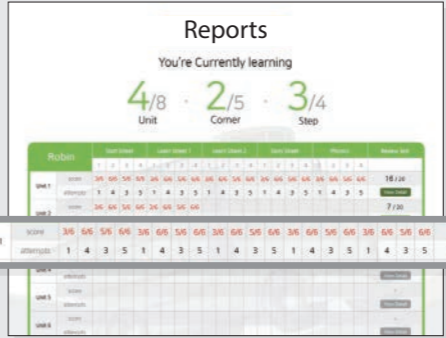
Reports

You're Currently learning

4/8 Unit · 2/5 Corner · 3/4 Step

Robin

Unit 1 score 16/20

attempts

View Detail

Unit 2 score 7/20

| score | 3/6 | 5/6 | 5/6 | 6/6 | 3/6 | 6/6 | 5/6 | 6/6 | 3/6 | 6/6 | 5/6 | 6/6 | 3/6 | 5/6 | 6/6 | 3/6 | 6/6 | 5/6 | 6/6 |
|---|---|---|---|---|---|---|---|---|---|---|---|---|---|---|---|---|---|---|---|
| attempts | 1 | 4 | 3 | 5 | 1 | 4 | 3 | 5 | 1 | 4 | 3 | 5 | 1 | 4 | 3 | 5 | 1 | 4 | 3 | 5 |

Unit 5 score attempts View Detail

Unit 6 score attempts